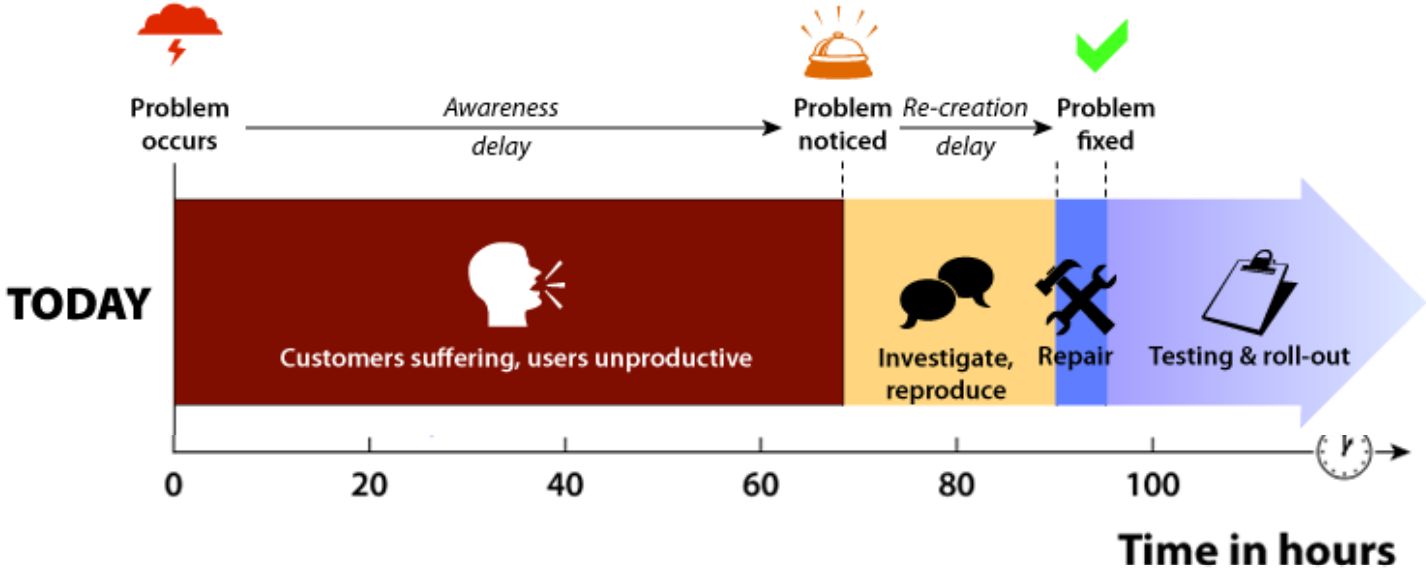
Problem occurs

Awareness delay

Problem noticed

Re-creation delay

Problem fixed

TODAY

Customers suffering, users unproductive

Investigate, reproduce

Repair

Testing & roll-out

0
20
40
60
80
100

Time in hours